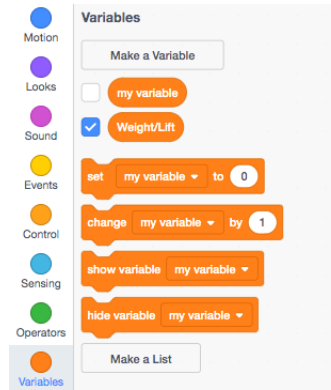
Motion
Looks
Sound
Events
Control
Sensing
Operators
Variables

Variables

Make a Variable

my variable

Weight/Lift

set my variable to 0

change my variable by 1

show variable my variable

hide variable my variable

Make a List